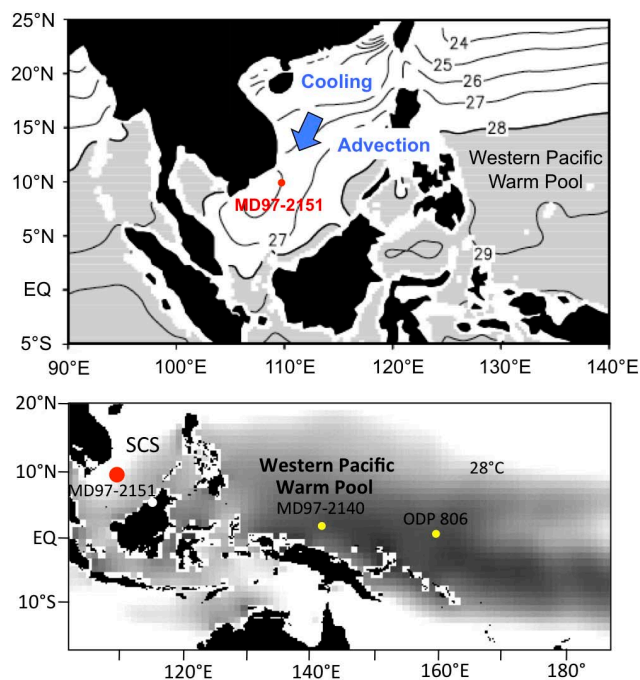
25°N
20°N
15°N
10°N
5°N
EQ
5°S
24
25
26
27
28
Cooling
Advection
Western Pacific Warm Pool
MD97-2151
27
29
90°E
100°E
110°E
120°E
130°E
140°E

20°N
10°N
EQ
10°S
SCS
MD97-2151
Western Pacific Warm Pool
MD97-2140
28°C
ODP 806
120°E
140°E
160°E
180°